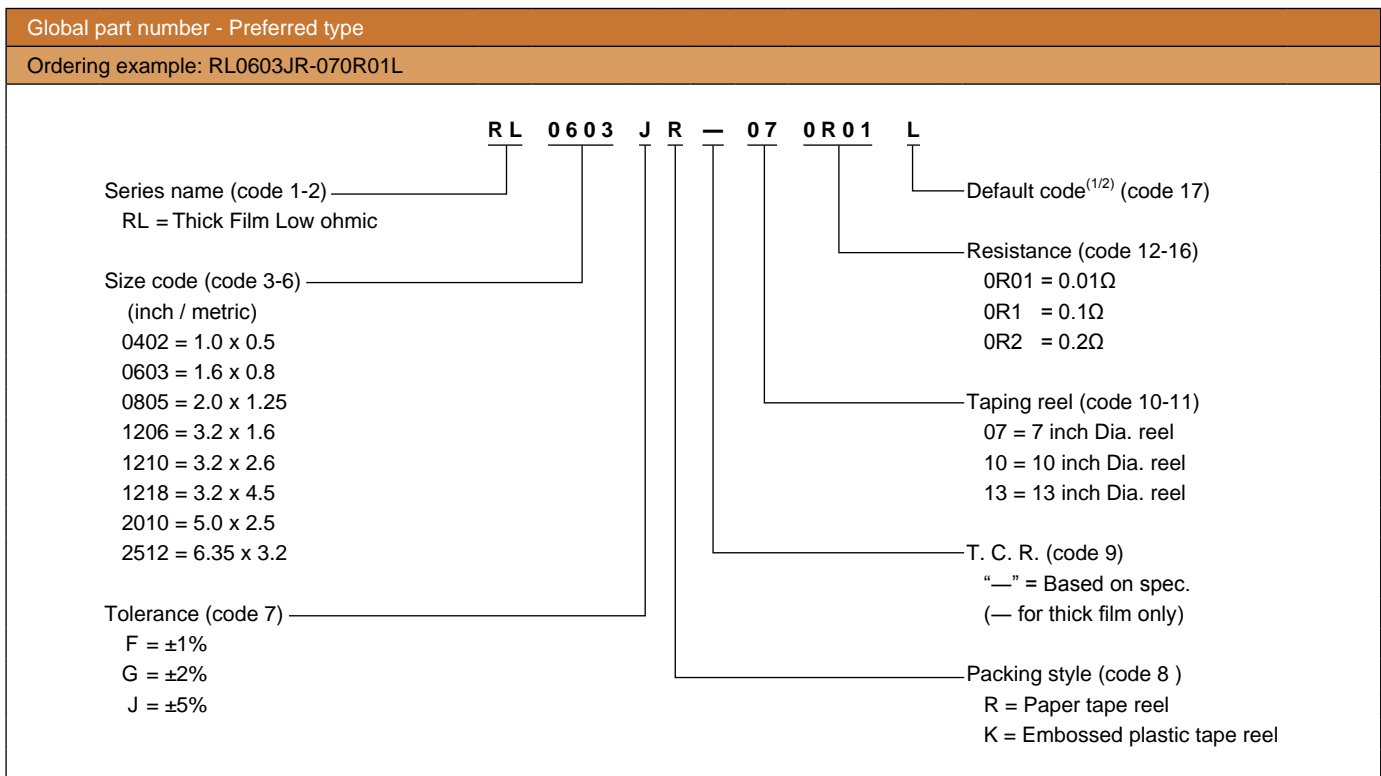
Global part number - Preferred type

Ordering example: RL0603JR-070R01L

R L 0 6 0 3 J R — 0 7 0 R 0 1 L

Series name (code 1-2)
RL = Thick Film Low ohmic

Size code (code 3-6)
(inch / metric)
0402 = 1.0 x 0.5
0603 = 1.6 x 0.8
0805 = 2.0 x 1.25
1206 = 3.2 x 1.6
1210 = 3.2 x 2.6
1218 = 3.2 x 4.5
2010 = 5.0 x 2.5
2512 = 6.35 x 3.2

Tolerance (code 7)
F = ±1%
G = ±2%
J = ±5%

Default code$^{(1/2)}$ (code 17)

Resistance (code 12-16)
0R01 = 0.01Ω
0R1 = 0.1Ω
0R2 = 0.2Ω

Taping reel (code 10-11)
07 = 7 inch Dia. reel
10 = 10 inch Dia. reel
13 = 13 inch Dia. reel

T. C. R. (code 9)
"—" = Based on spec.
(— for thick film only)

Packing style (code 8 )
R = Paper tape reel
K = Embossed plastic tape reel